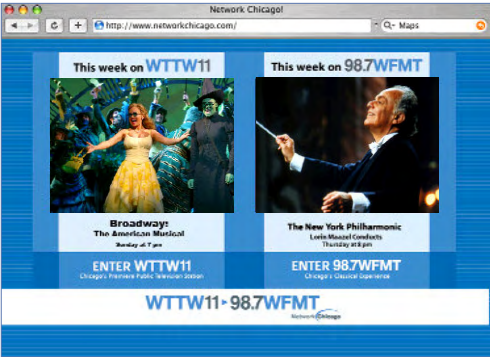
Network Chicago!

http://www.networkchicago.com/

Maps

This week on WTTW11

Broadway: The American Musical

Thursday at 7 pm

ENTER WTTW11

Chicago's Premiere Public Television Station

This week on 98.7WFMT

The New York Philharmonic

Lorin Maazel Conducts

Thursday at 8 pm

ENTER 98.7WFMT

Chicago's Classical Experience

WTTW11 • 98.7WFMT

Network Chicago